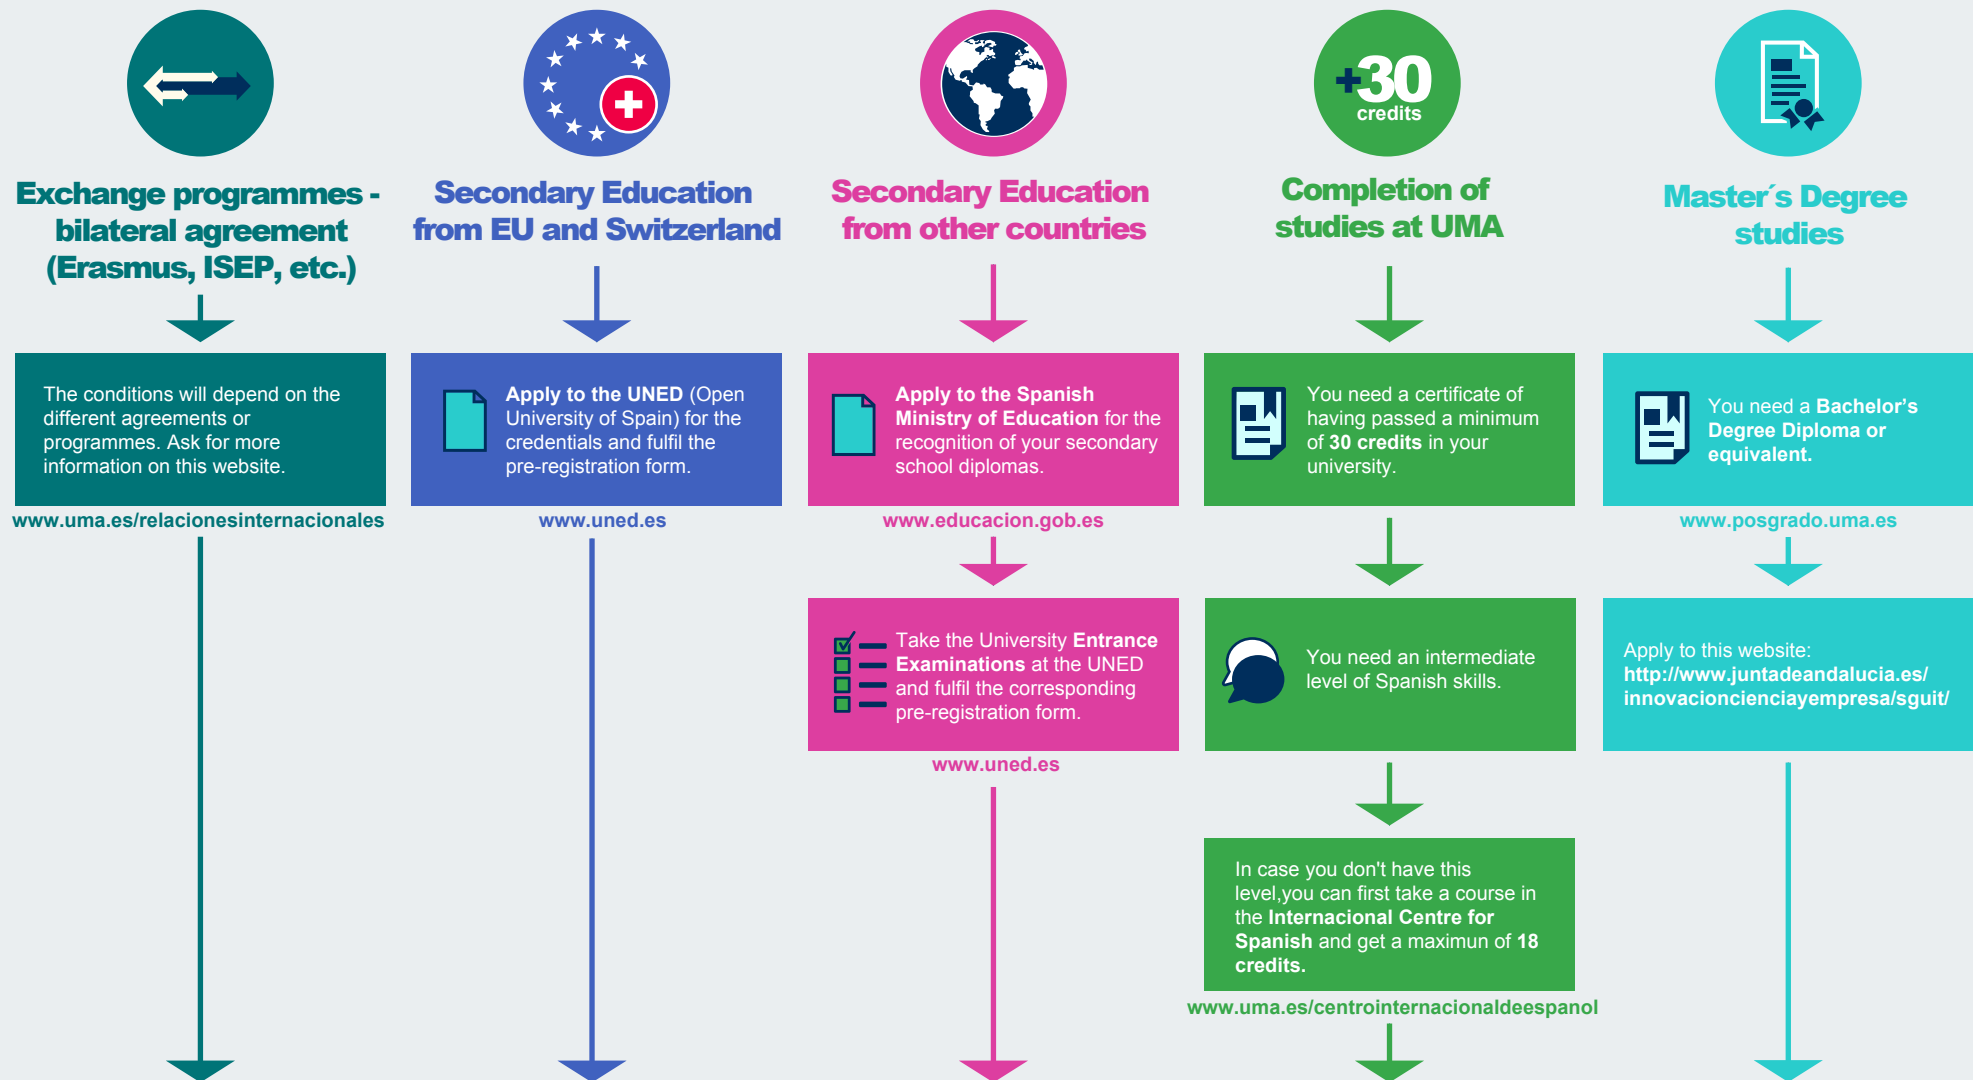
Exchange programmes - bilateral agreement (Erasmus, ISEP, etc.)

The conditions will depend on the different agreements or programmes. Ask for more information on this website.

www.uma.es/relacionesinternacionales

Secondary Education from EU and Switzerland

Apply to the UNED (Open University of Spain) for the credentials and fulfil the pre-registration form.

www.uned.es

Secondary Education from other countries

Apply to the Spanish Ministry of Education for the recognition of your secondary school diplomas.

www.educacion.gob.es

Take the University Entrance Examinations at the UNED and fulfil the corresponding pre-registration form.

www.uned.es

+30 credits

Completion of studies at UMA

You need a certificate of having passed a minimum of 30 credits in your university.

You need an intermediate level of Spanish skills.

In case you don't have this level,you can first take a course in the Internacional Centre for Spanish and get a maximun of 18 credits.

www.uma.es/centrointernacionaldeespanol

Master´s Degree studies

You need a Bachelor's Degree Diploma or equivalent.

www.posgrado.uma.es

Apply to this website: http://www.juntadeandalucia.es/innovacioncienciayempresa/sguit/